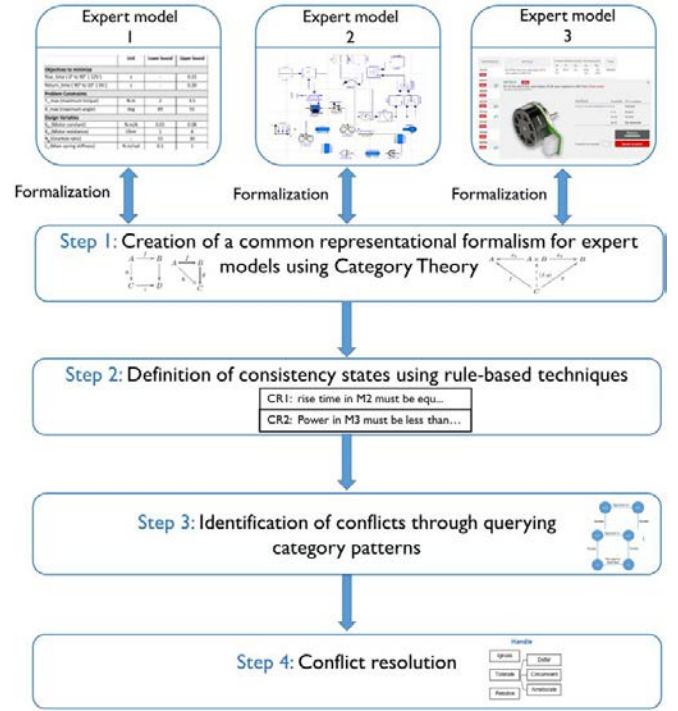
Expert model 1

| | Unit | Lower bound | Upper bound |
|---|---|---|---|
| Objectives to minimize | | | |
| Rise_time (-0° to 90° ) (37) | s | - | 0.15 |
| Return_time (90° to 0°) (37) | s | - | 0.30 |
| Problem Constraints | | | |
| T_max (maximum torque) | N.m | 0 | 0.1 |
| θ_max (maximum angle) | deg | 80 | 90 |
| Design Variables | | | |
| K_t (Motor constant) | N.m/A | 0.01 | 0.08 |
| R_m (Motor resistance) | Ohm | 1 | 8 |
| N_(Gearbox ratio) | - | 10 | 80 |
| C_s (Main spring stiffness) | N.m/rad | 0.1 | 1 |

Expert model 2

Expert model 3

Formalization

Formalization

Formalization

Step 1: Creation of a common representational formalism for expert models using Category Theory

Step 2: Definition of consistency states using rule-based techniques

CR1: rise time in M2 must be equ...

CR2: Power in M3 must be less than...

Step 3: Identification of conflicts through querying category patterns

Step 4: Conflict resolution

Handle

Ignore

Defer

Tolerate

Circumvent

Resolve

Ameliorate